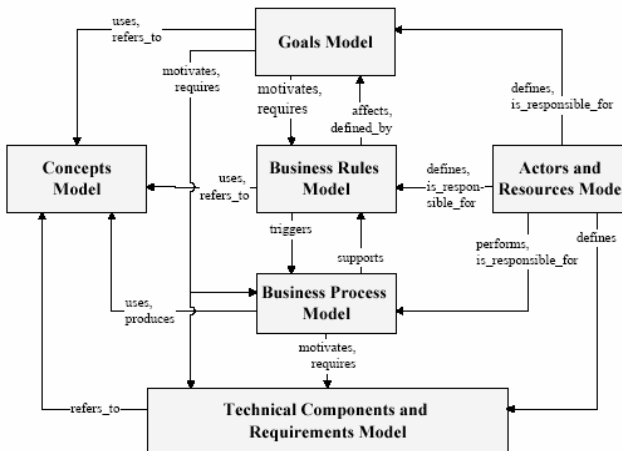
uses, refers_to

Goals Model

motivates, requires

motivates, requires

affects, defined_by

defines, is_responsible_for

Concepts Model

uses, refers_to

Business Rules Model

defines, is_responsible_for

Actors and Resources Mode

triggers

supports

performs, is_responsible_for

defines

uses, produces

Business Process Model

motivates, requires

refers_to

Technical Components and Requirements Model